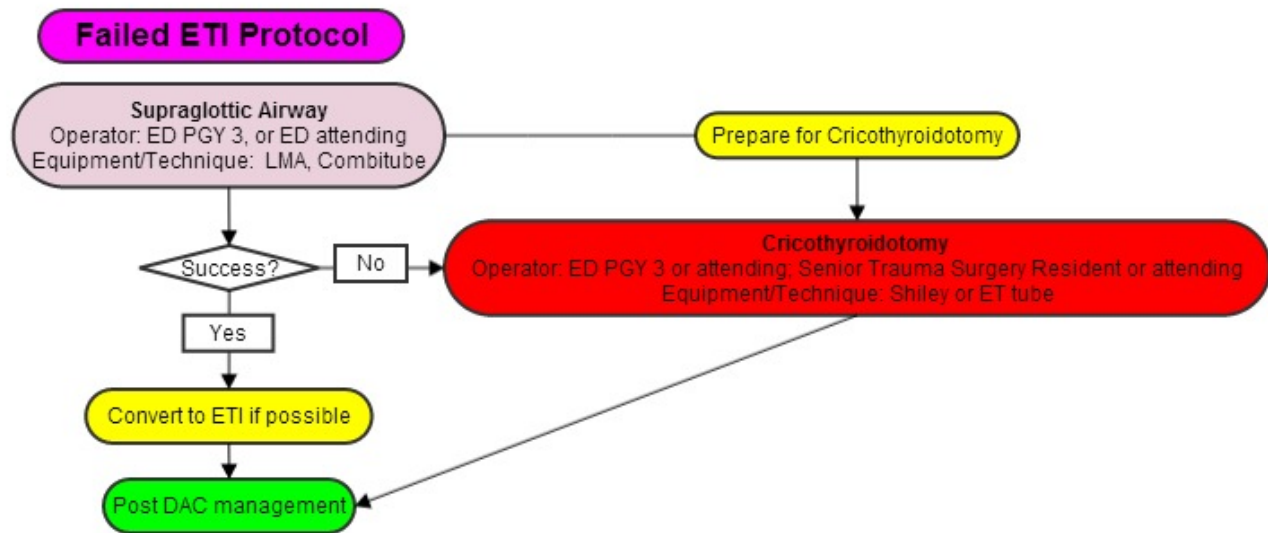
Failed ETI Protocol

Supraglottic Airway
Operator: ED PGY 3, or ED attending
Equipment/Technique: LMA, Combitube

Prepare for Cricothyroidotomy

Success?

No

Cricothyroidotomy
Operator: ED PGY 3 or attending; Senior Trauma Surgery Resident or attending
Equipment/Technique: Shiley or ET tube

Yes

Convert to ETI if possible

Post DAC management